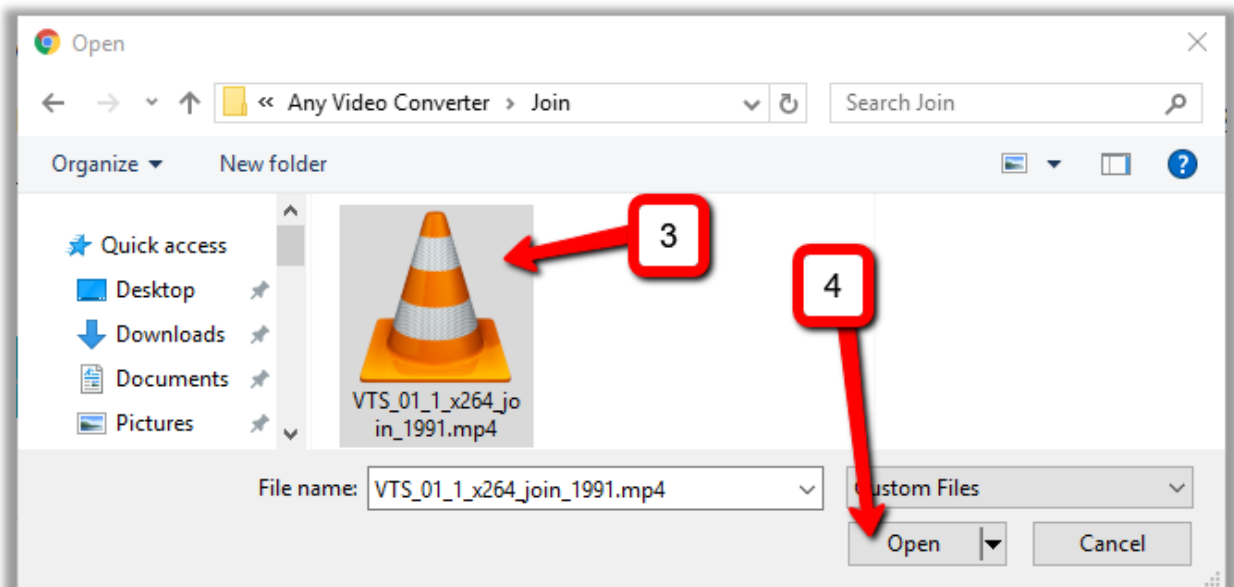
Open

« Any Video Converter › Join

Search Join

Organize ▾ New folder

Quick access

Desktop

Downloads

Documents

Pictures

VTS_01_1_x264_join_1991.mp4

3

4

File name: VTS_01_1_x264_join_1991.mp4

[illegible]ustom Files

Open

Cancel